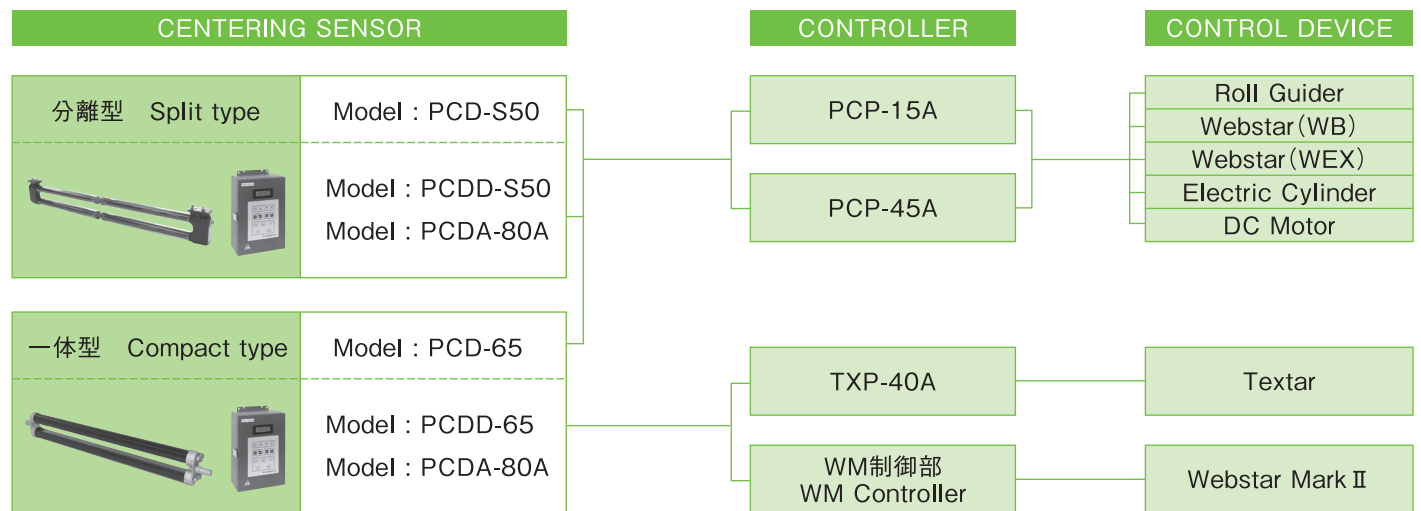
CENTERING SENSOR

CONTROLLER

CONTROL DEVICE

分離型 Split type

Model：PCD-S50

Model：PCDD-S50
Model：PCDA-80A

一体型 Compact type

Model：PCD-65

Model：PCDD-65
Model：PCDA-80A

PCP-15A

PCP-45A

TXP-40A

WM制御部
WM Controller

Roll Guider
Webstar(WB)
Webstar(WEX)
Electric Cylinder
DC Motor

Textar

Webstar Mark Ⅱ